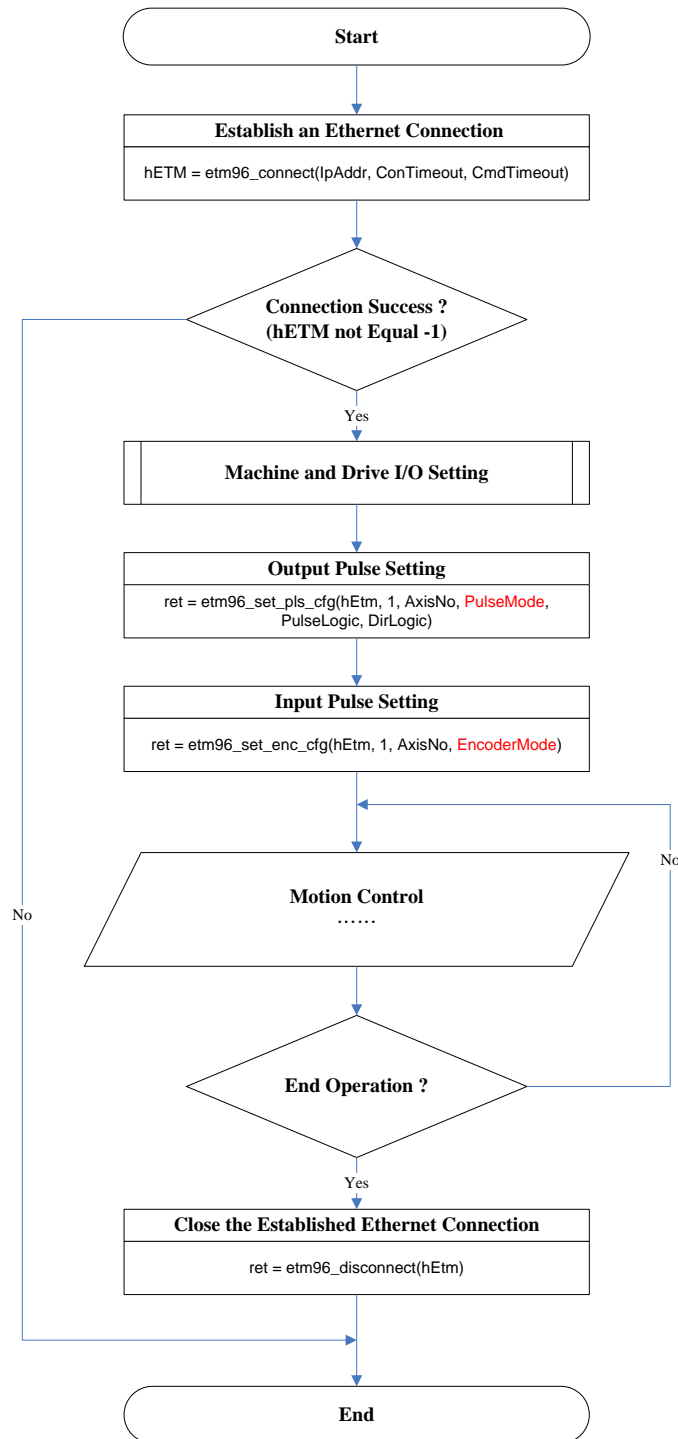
Start

Establish an Ethernet Connection

hETM = etm96_connect(IpAddr, ConTimeout, CmdTimeout)

Connection Success ?
(hETM not Equal -1)

Yes

Machine and Drive I/O Setting

Output Pulse Setting

ret = etm96_set_pls_cfg(hEtm, 1, AxisNo, PulseMode, PulseLogic, DirLogic)

Input Pulse Setting

ret = etm96_set_enc_cfg(hEtm, 1, AxisNo, EncoderMode)

No

No

Motion Control
……

End Operation ?

Yes

Close the Established Ethernet Connection

ret = etm96_disconnect(hEtm)

End